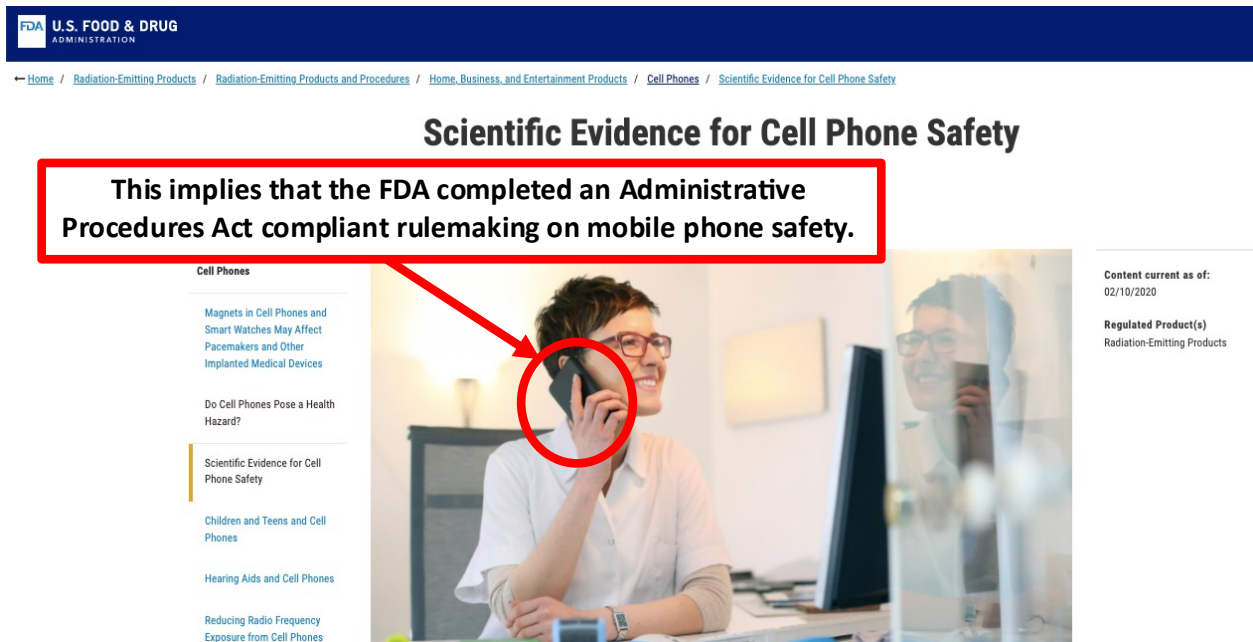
FDA U.S. FOOD & DRUG ADMINISTRATION

← Home / Radiation-Emitting Products / Radiation-Emitting Products and Procedures / Home, Business, and Entertainment Products / Cell Phones / Scientific Evidence for Cell Phone Safety

Scientific Evidence for Cell Phone Safety

This implies that the FDA completed an Administrative Procedures Act compliant rulemaking on mobile phone safety.

Cell Phones

Magnets in Cell Phones and Smart Watches May Affect Pacemakers and Other Implanted Medical Devices

Do Cell Phones Pose a Health Hazard?

Scientific Evidence for Cell Phone Safety

Children and Teens and Cell Phones

Hearing Aids and Cell Phones

Reducing Radio Frequency Exposure from Cell Phones

Content current as of:
02/10/2020

Regulated Product(s)
Radiation-Emitting Products